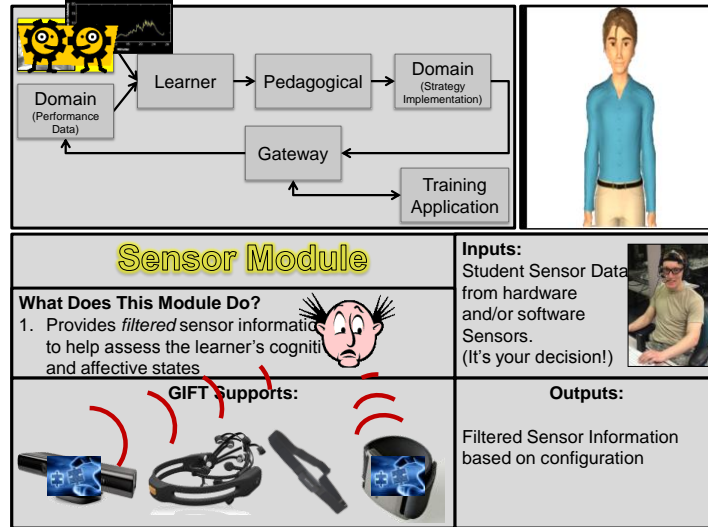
Domain
(Performance Data)

Learner

Pedagogical

Domain
(Strategy Implementation)

Gateway

Training Application

Sensor Module

What Does This Module Do?
1. Provides *filtered* sensor informatio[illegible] to help assess the learner's cogniti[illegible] and affective states

Inputs:
Student Sensor Data from hardware and/or software Sensors.
(It's your decision!)

GIFT Supports:

Outputs:

Filtered Sensor Information based on configuration